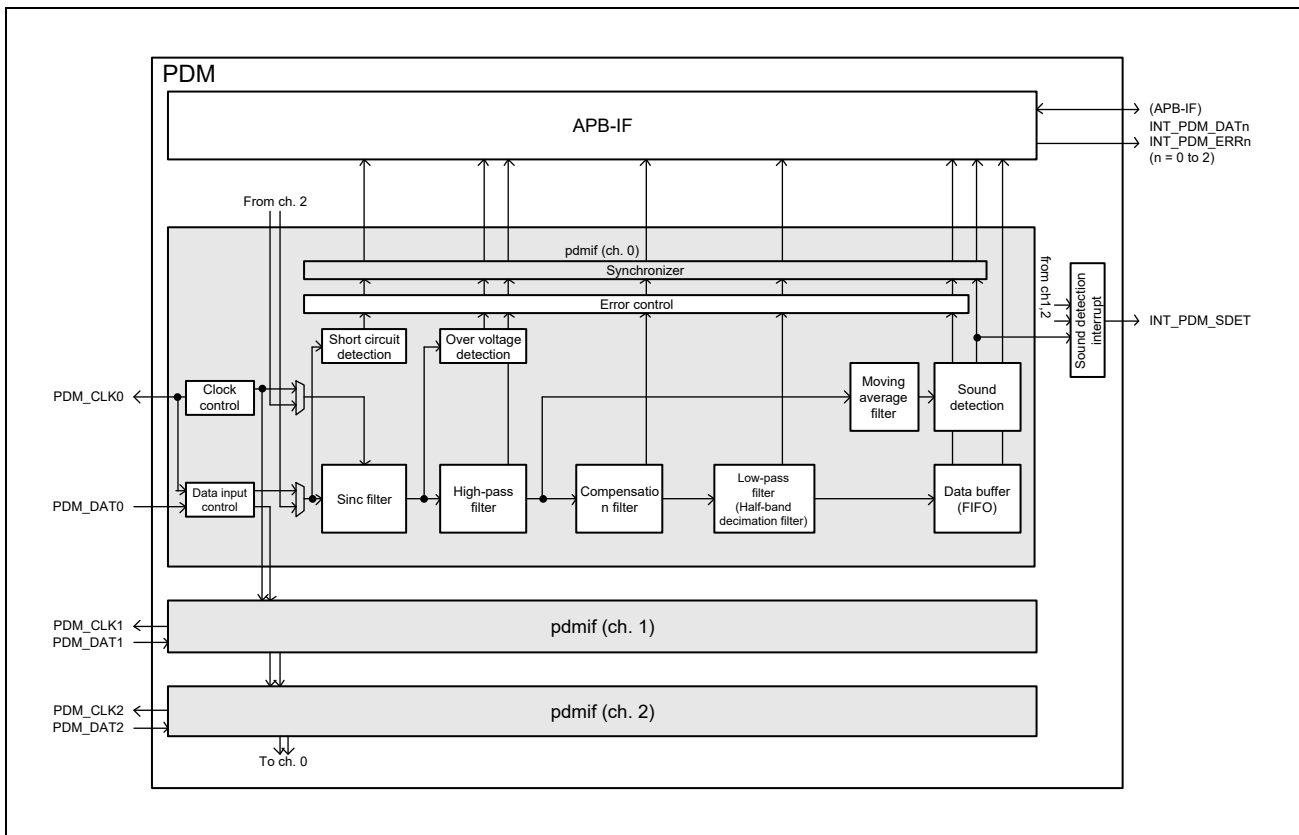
PDM

APB-IF

(APB-IF)
INT_PDM_DATn
INT_PDM_ERRn
(n = 0 to 2)

From ch. 2

pdmif (ch. 0)

Synchronizer

Error control

from ch1,2

Sound detection interrupt

INT_PDM_SDET

Short circuit detection

Over voltage detection

Clock control

PDM_CLK0

Moving average filter

Sound detection

PDM_DAT0

Data input control

Sinc filter

High-pass filter

Compensatio n filter

Low-pass filter (Half-band decimation filter)

Data buffer (FIFO)

PDM_CLK1
PDM_DAT1

pdmif (ch. 1)

PDM_CLK2
PDM_DAT2

pdmif (ch. 2)

To ch. 0